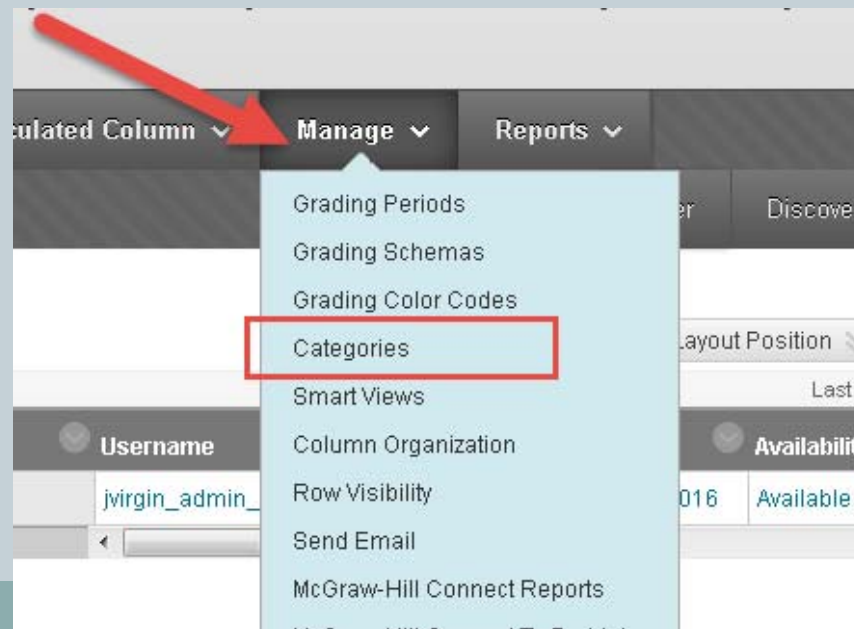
culated Column
Manage
Reports
Grading Periods
Grading Schemas
Grading Color Codes
Categories
Smart Views
Column Organization
Row Visibility
Send Email
McGraw-Hill Connect Reports
er
Discove
Layout Position
Last
Username
Availabilit
jvirgin_admin_
016
Available